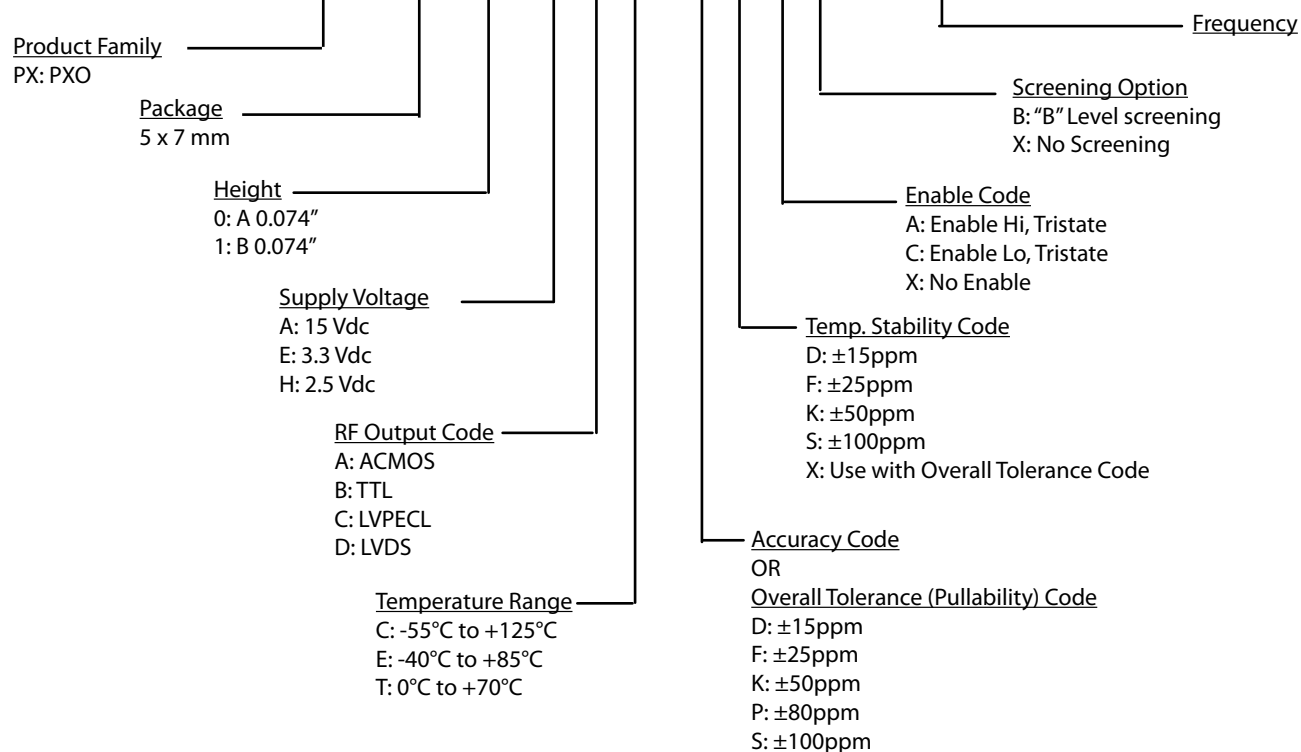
Frequency

Product Family
PX: PXO

Package
5 x 7 mm

Height
0: A 0.074"
1: B 0.074"

Supply Voltage
A: 15 Vdc
E: 3.3 Vdc
H: 2.5 Vdc

RF Output Code
A: ACMOS
B: TTL
C: LVPECL
D: LVDS

Temperature Range
C: -55°C to +125°C
E: -40°C to +85°C
T: 0°C to +70°C

Screening Option
B: "B" Level screening
X: No Screening

Enable Code
A: Enable Hi, Tristate
C: Enable Lo, Tristate
X: No Enable

Temp. Stability Code
D: ±15ppm
F: ±25ppm
K: ±50ppm
S: ±100ppm
X: Use with Overall Tolerance Code

Accuracy Code
OR
Overall Tolerance (Pullability) Code
D: ±15ppm
F: ±25ppm
K: ±50ppm
P: ±80ppm
S: ±100ppm